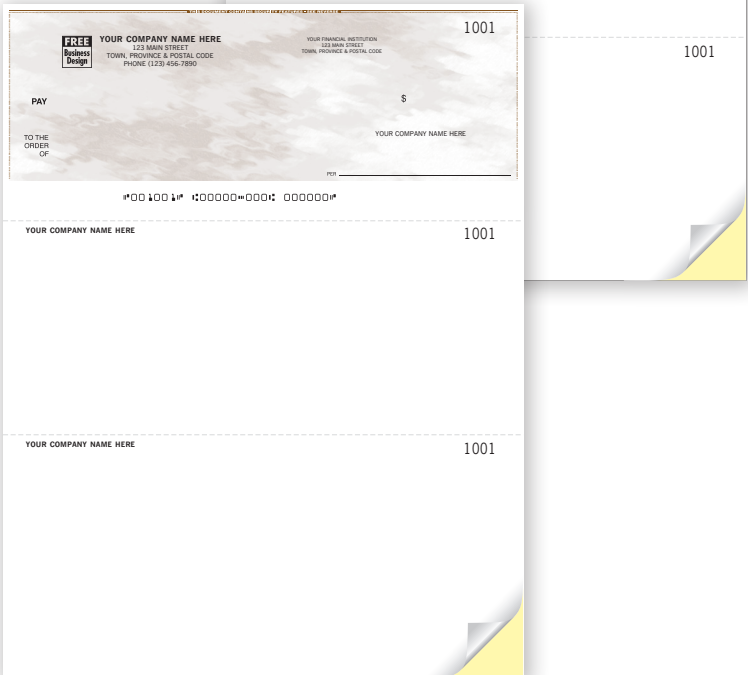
THIS DOCUMENT CONTAINS SECURITY FEATURES • SEE REVERSE

1001

FREE Business Design

YOUR COMPANY NAME HERE
123 MAIN STREET
TOWN, PROVINCE & POSTAL CODE
PHONE (123) 456-7890

YOUR FINANCIAL INSTITUTION
123 MAIN STREET
TOWN, PROVINCE & POSTAL CODE

PAY

$

TO THE ORDER OF

YOUR COMPANY NAME HERE

PER

⑈001001⑈ ⑆00000⑉000⑆ 000000⑈

YOUR COMPANY NAME HERE

1001

YOUR COMPANY NAME HERE

1001

1001